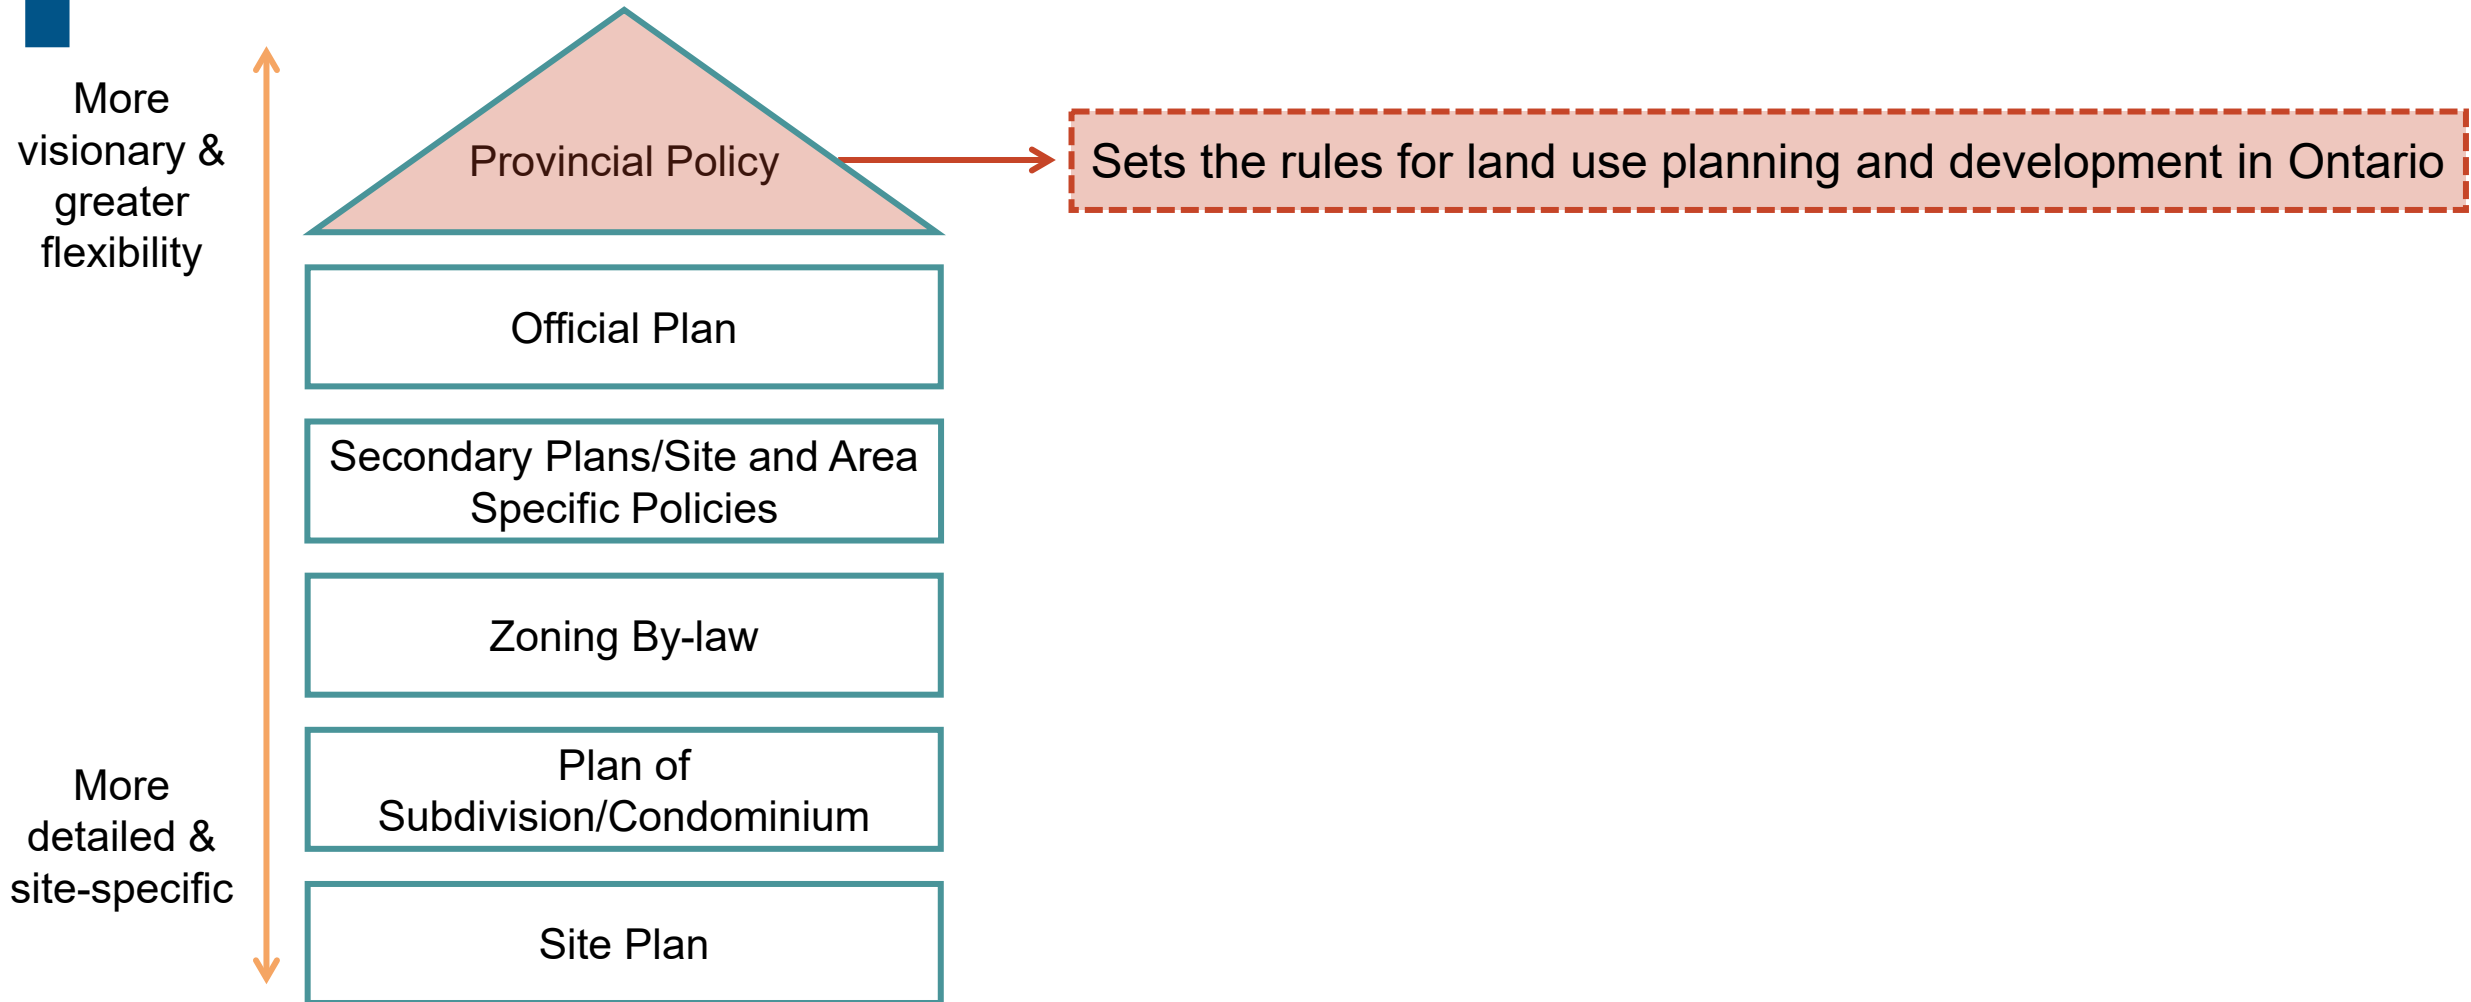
More visionary & greater flexibility

Provincial Policy

Sets the rules for land use planning and development in Ontario

Official Plan

Secondary Plans/Site and Area Specific Policies

Zoning By-law

Plan of Subdivision/Condominium

More detailed & site-specific

Site Plan